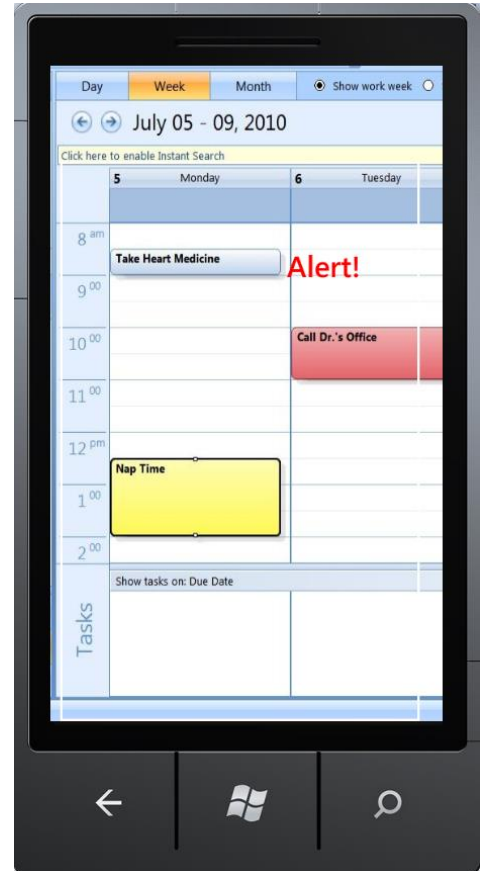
Day Week Month Show work week

July 05 - 09, 2010

Click here to enable Instant Search

5 Monday

6 Tuesday

8 am

Take Heart Medicine

Alert!

9 00

10 00

Call Dr.'s Office

11 00

12 pm

Nap Time

1 00

2 00

Show tasks on: Due Date

Tasks